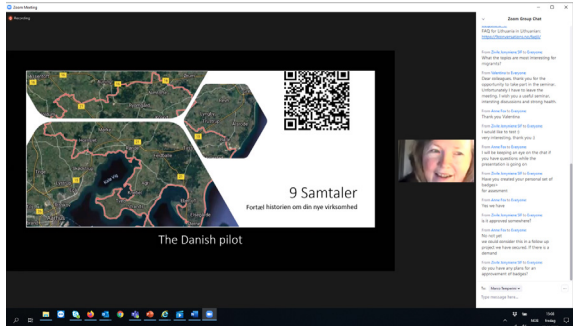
Zoom Meeting

Recording

9 Samtaler

Fortæl historien om din nye virksomhed

The Danish pilot

Zoom Group Chat

FAQ for Lithuania in Lithuanian: https://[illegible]

From Dirdu Anyanwu SF to Everyone:
What the topics are most interesting for migrants?

From Valentina to Everyone:
Dear colleagues, thank you for the opportunity to take part in the seminar. Unfortunately I have to leave the meeting. I wish you a useful seminar, interesting discussions and strong health.

From Anne Pan to Everyone:
Thank you Valentina

From Dirdu Anyanwu SF to Everyone:
I would like to test it
very interesting, thank you :)

From Anne Pan to Everyone:
I will be keeping an eye on the chat if you have questions while the presentation is going on

From Dirdu Anyanwu SF to Everyone:
Have you created your personal set of badges+
for assesment

From Anne Pan to Everyone:
Yes we have

From Dirdu Anyanwu SF to Everyone:
is it approved somewhere?

From Anne Pan to Everyone:
No not yet
we could consider this in a follow up project we have secured. If there is a demand

From Dirdu Anyanwu SF to Everyone:
do you have any plans for an approvement of badges?

To: Meeru Tempestin

Type message here...

13:05
fredag